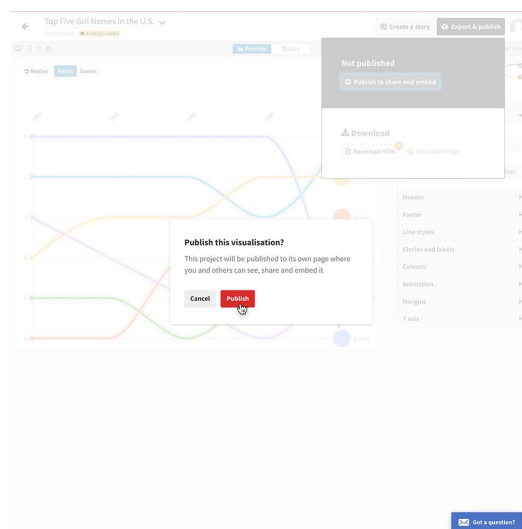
Top Five Girl Names in the U.S.

By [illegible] Publicly visible

Create a story

Export & publish

Preview

Data

Replay

Ranks

Scores

1

2

3

4

5

6

Not published

Publish to share and embed

Download

Download HTML

Download image

Header

Footer

Line styles

Circles and labels

Colours

Animation

Margins

Y axis

Publish this visualisation?

This project will be published to its own page where you and others can see, share and embed it

Cancel

Publish

Got a question?